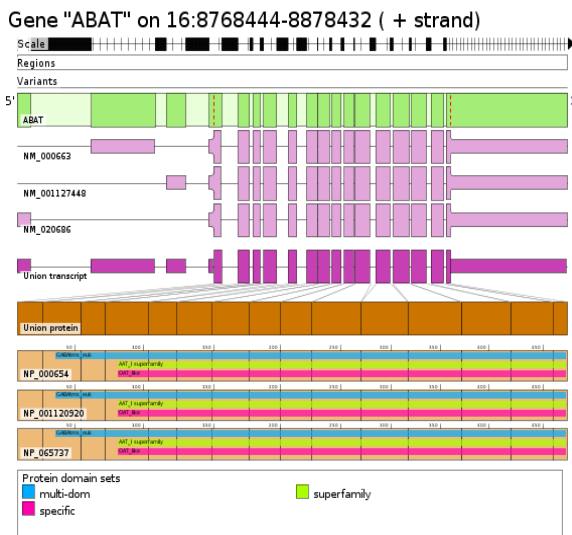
Gene "ABAT" on 16:8768444-8878432 ( + strand)

Scale

Regions

Variants

5'

ABAT

NM_000663

NM_001127448

NM_020686

Union transcript

Union protein

50 100 150 200 250 300 350 400 450

GABAtrns_euk

AAT_I superfamily

OAT_like

NP_000654

50 100 150 200 250 300 350 400 450

GABAtrns_euk

AAT_I superfamily

OAT_like

NP_001120920

50 100 150 200 250 300 350 400 450

GABAtrns_euk

AAT_I superfamily

OAT_like

NP_065737

Protein domain sets

multi-dom

superfamily

specific